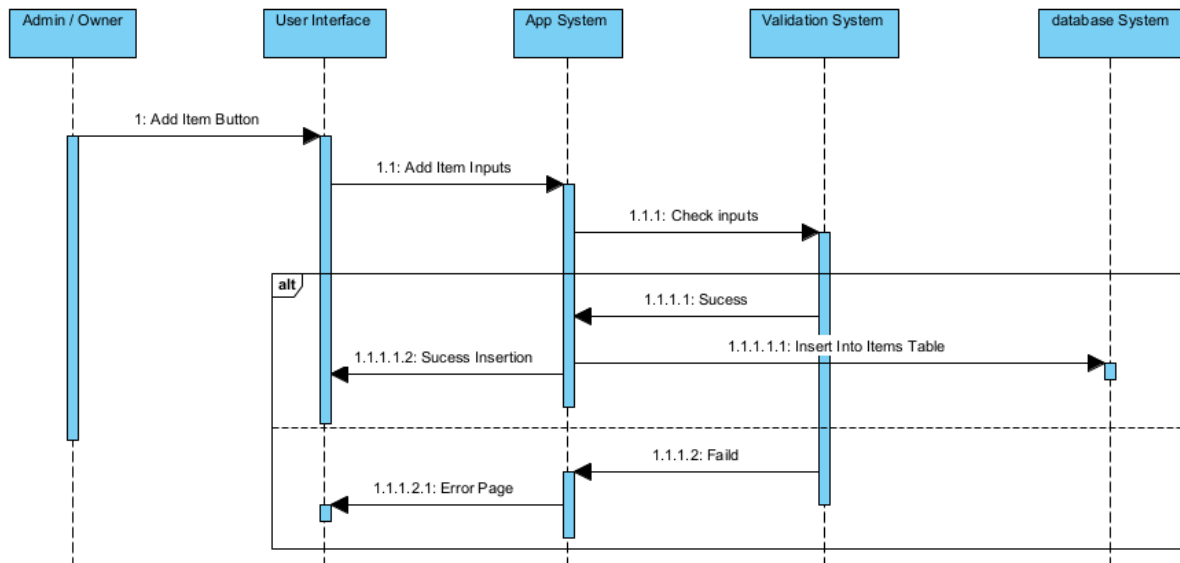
Admin / Owner

User Interface

App System

Validation System

database System

1: Add Item Button

1.1: Add Item Inputs

1.1.1: Check inputs

alt

1.1.1.1: Sucess

1.1.1.1.2: Sucess Insertion

1.1.1.1.1: Insert Into Items Table

1.1.1.2: Faild

1.1.1.2.1: Error Page